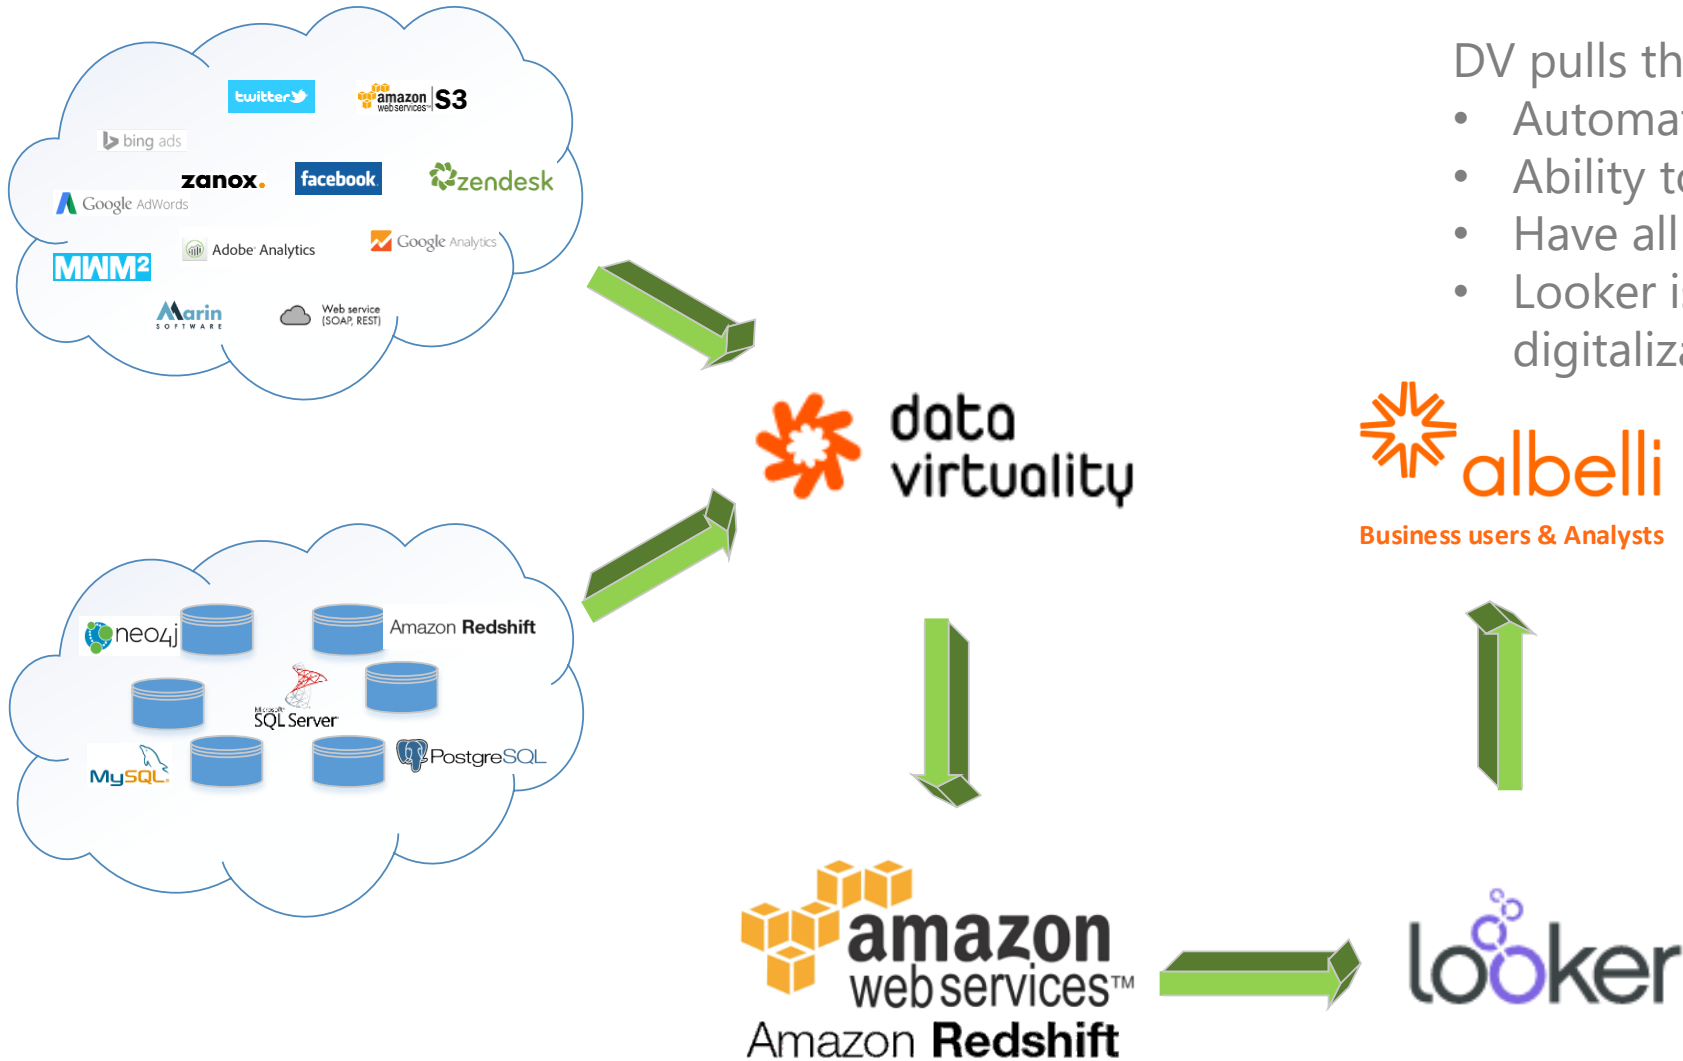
twitter

amazon web services S3

bing ads

zanox.

facebook

zendesk

Google AdWords

Adobe Analytics

Google Analytics

MWM²

Marin SOFTWARE

Web service (SOAP, REST)

neo4j

Amazon Redshift

Microsoft SQL Server

MySQL

PostgreSQL

data virtuality

DV pulls th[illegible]

• Automa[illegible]

• Ability t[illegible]

• Have all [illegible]

• Looker i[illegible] digitaliz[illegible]

albelli

Business users & Analysts

amazon web services™

Amazon Redshift

looker